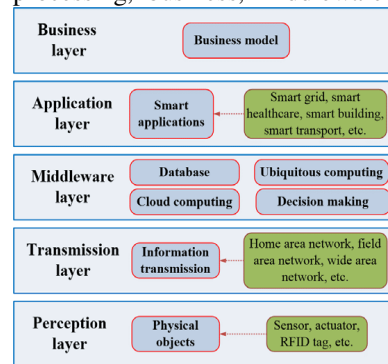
Business layer

Business model

Application layer

Smart applications

Smart grid, smart healthcare, smart building, smart transport, etc.

Middleware layer

Database

Ubiquitous computing

Cloud computing

Decision making

Transmission layer

Information transmission

Home area network, field area network, wide area network, etc.

Perception layer

Physical objects

Sensor, actuator, RFID tag, etc.